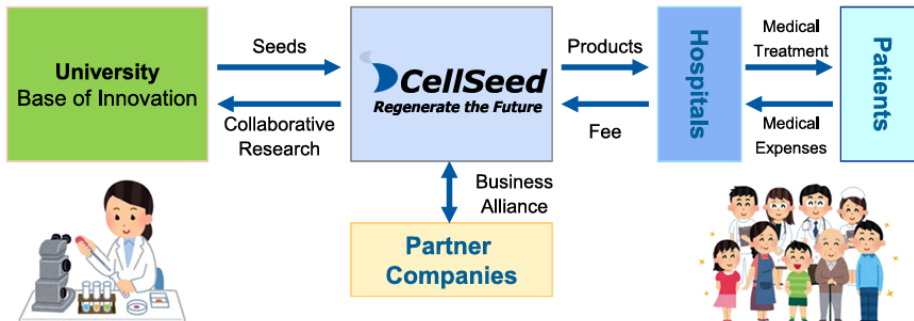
University
Base of Innovation

Seeds

Collaborative Research

CellSeed
Regenerate the Future

Products

Fee

Hospitals

Medical Treatment

Medical Expenses

Patients

Business Alliance

Partner Companies